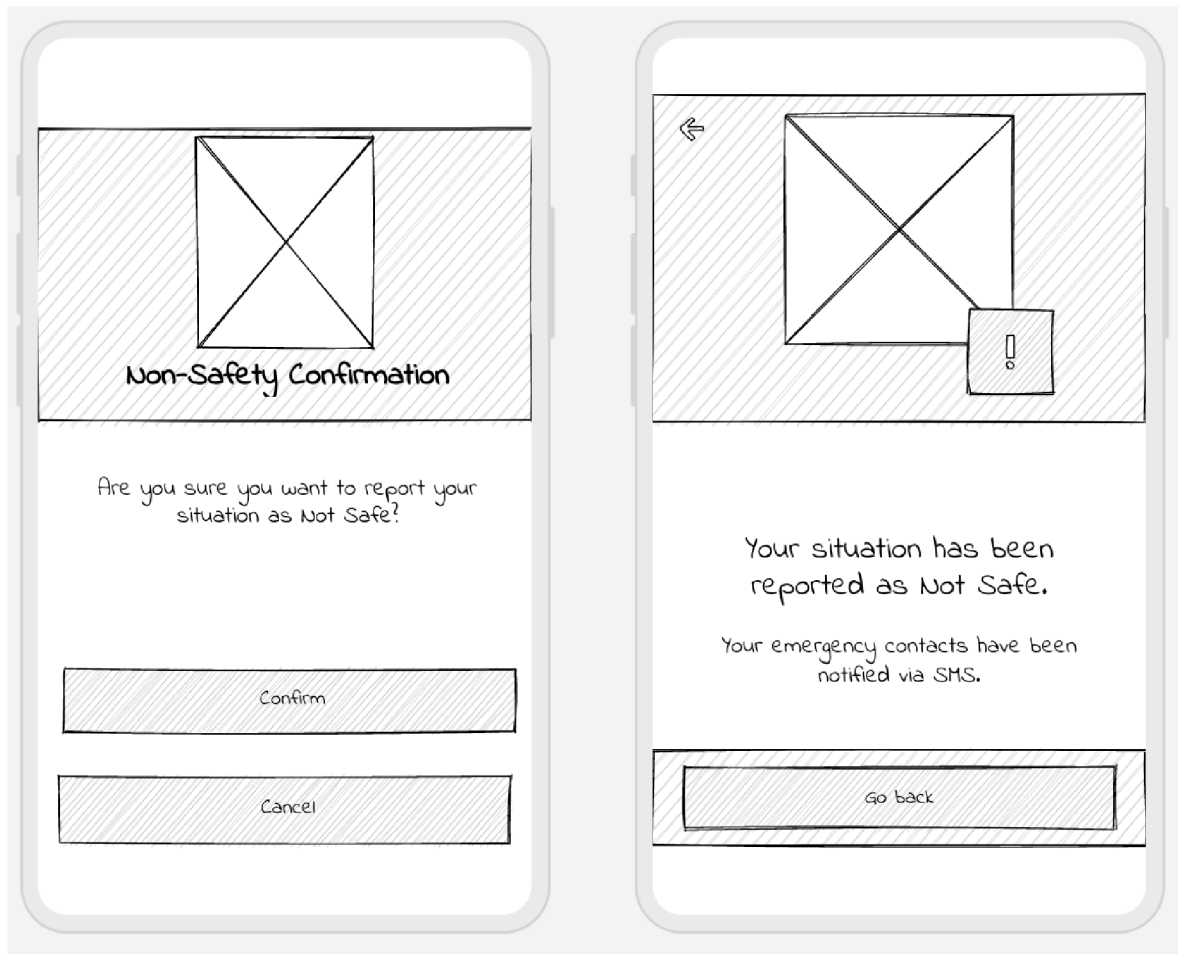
Non-Safety Confirmation

Are you sure you want to report your situation as Not Safe?

Confirm

Cancel

!

Your situation has been reported as Not Safe.

Your emergency contacts have been notified via SMS.

Go back